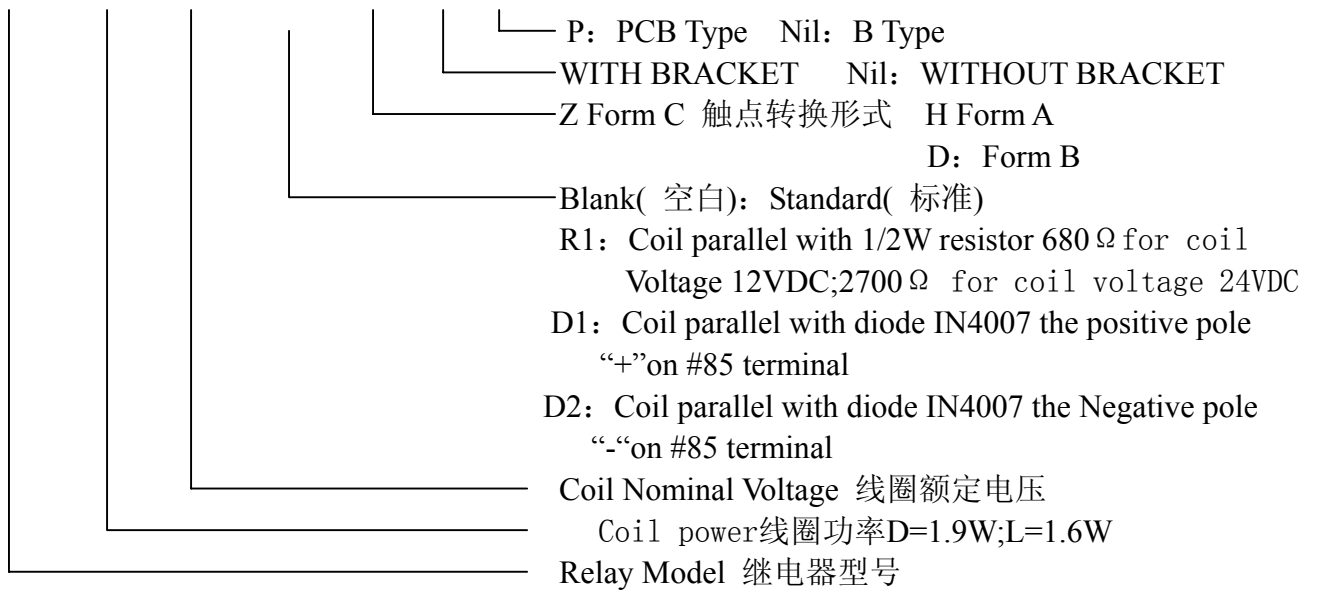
P：PCB Type Nil：B Type
WITH BRACKET Nil：WITHOUT BRACKET
Z Form C 触点转换形式 H Form A
D：Form B
Blank( 空白)：Standard( 标准)
R1：Coil parallel with 1/2W resistor 680Ω for coil Voltage 12VDC;2700Ω for coil voltage 24VDC
D1：Coil parallel with diode IN4007 the positive pole "+"on #85 terminal
D2：Coil parallel with diode IN4007 the Negative pole "-"on #85 terminal
Coil Nominal Voltage 线圈额定电压
Coil power线圈功率D=1.9W;L=1.6W
Relay Model 继电器型号